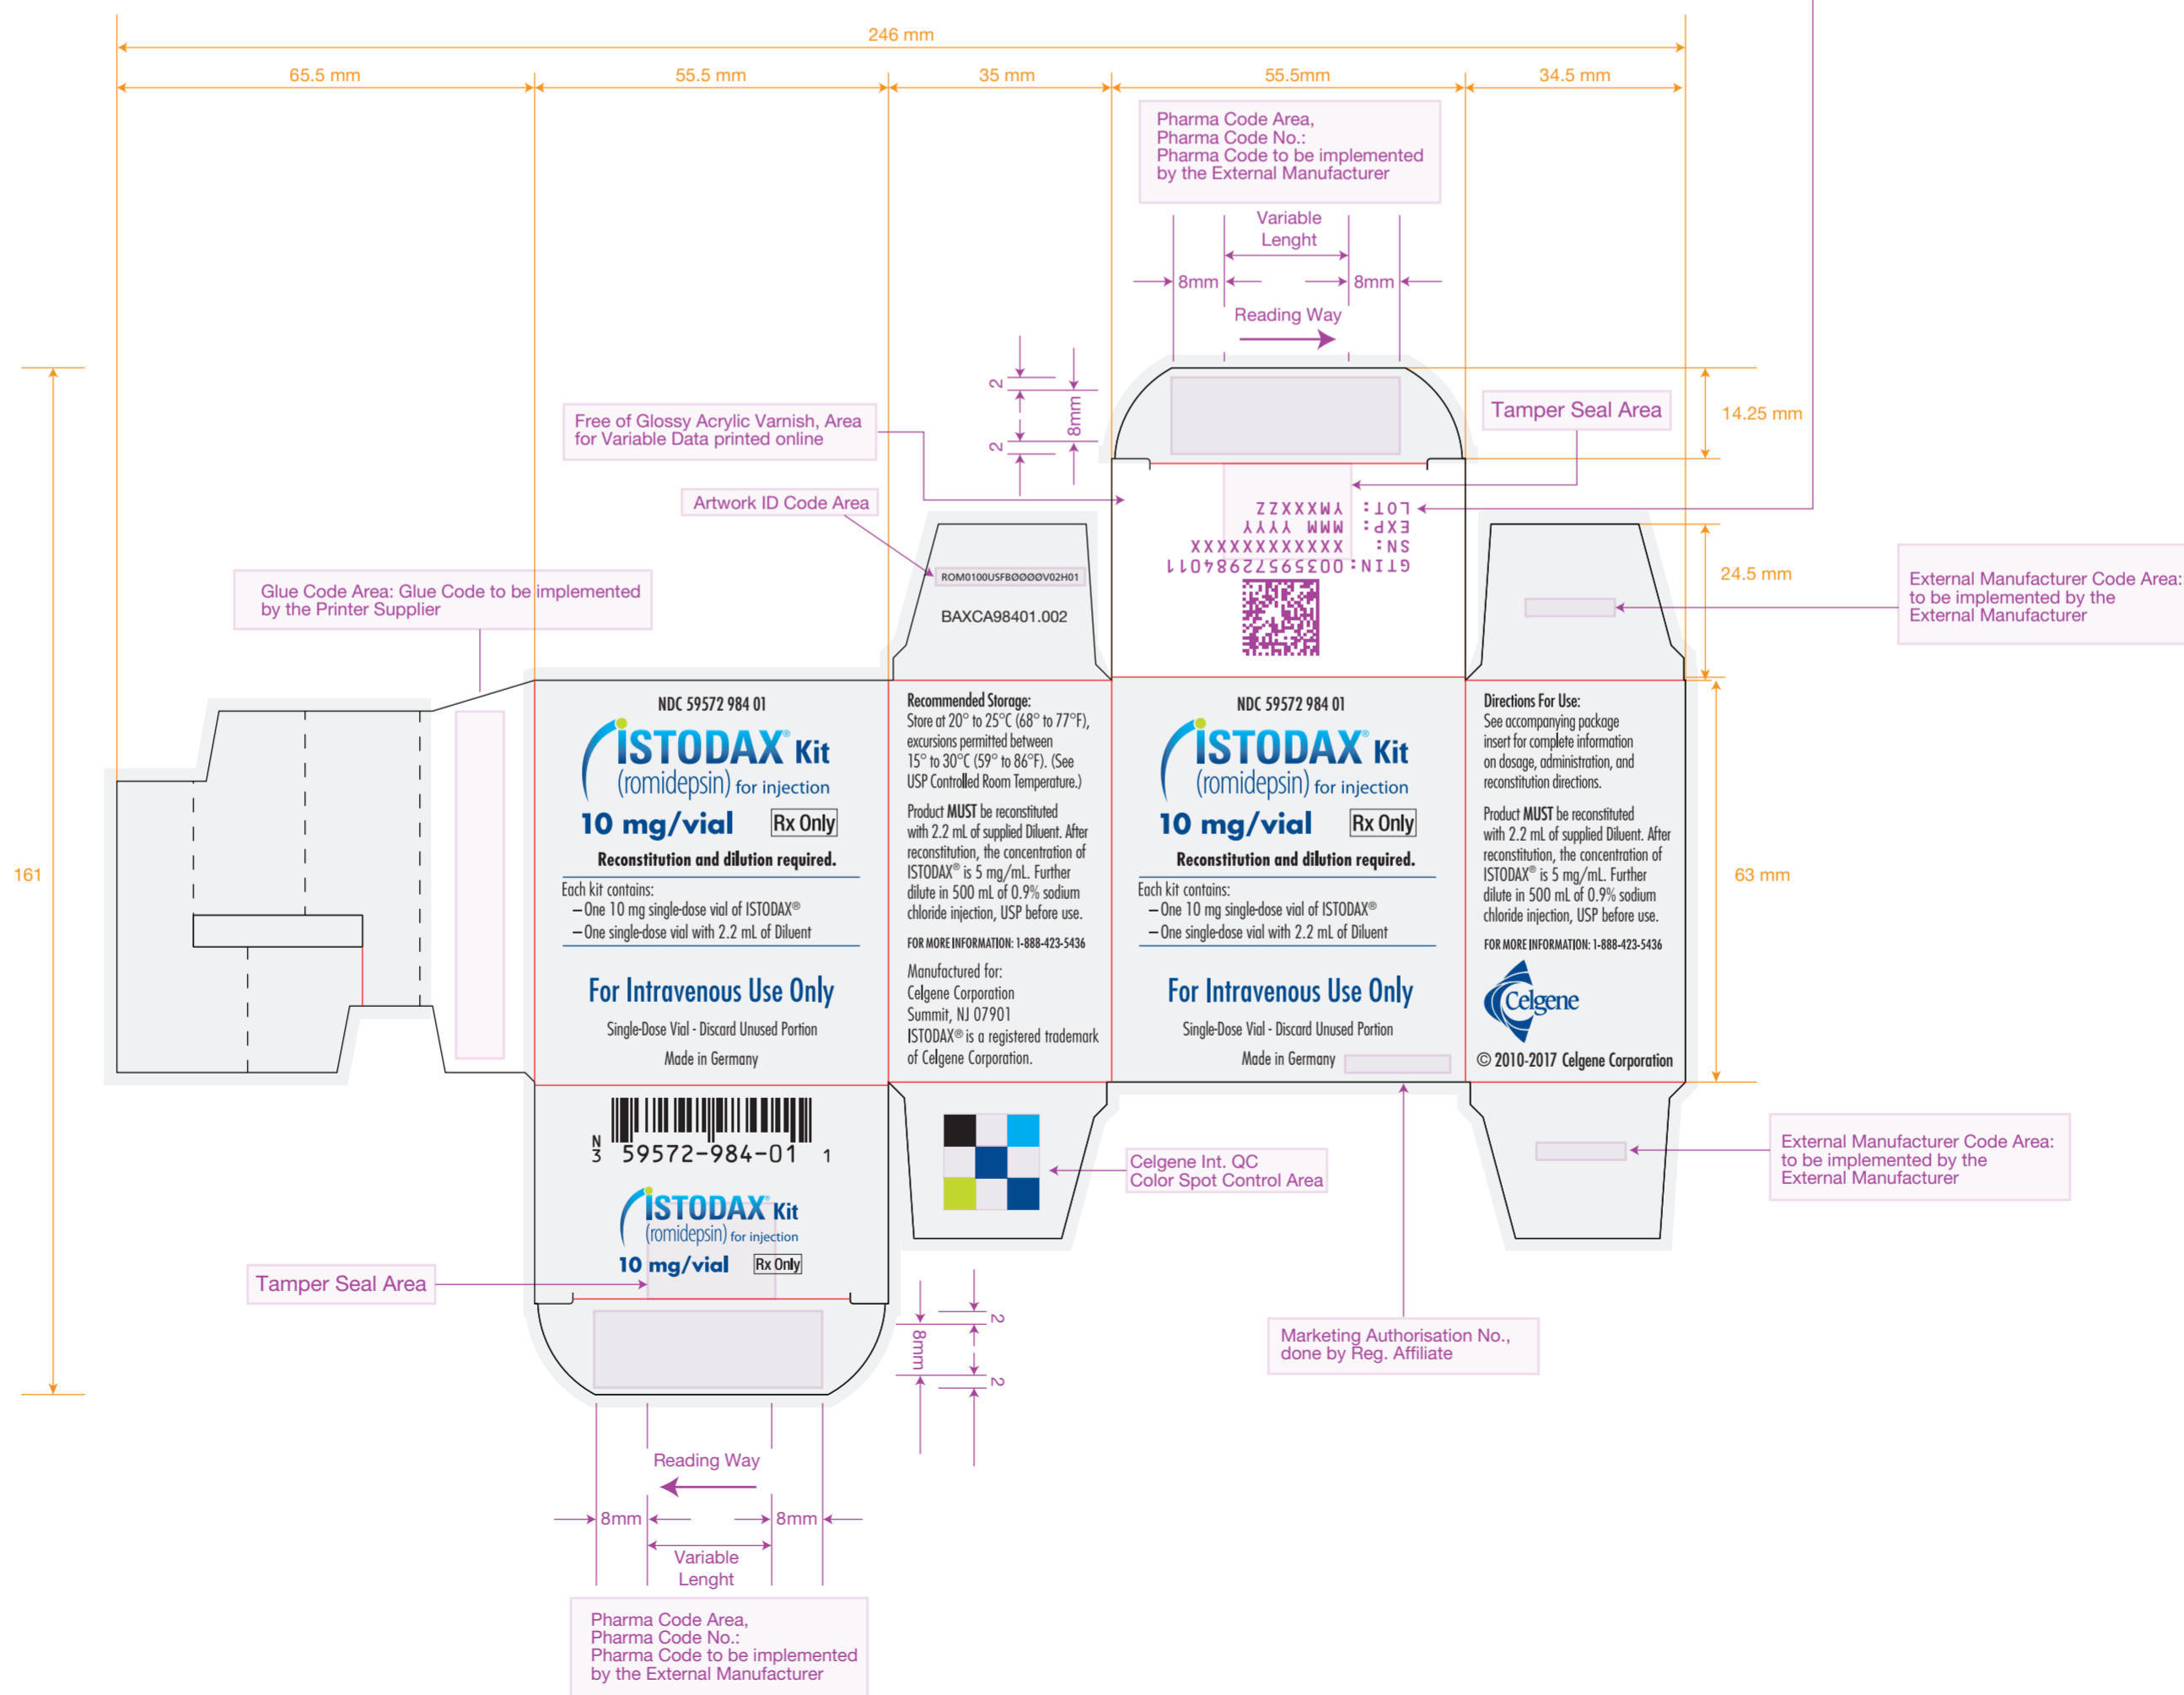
246 mm

65.5 mm

55.5 mm

35 mm

55.5mm

34.5 mm

Pharma Code Area,
Pharma Code No.:
Pharma Code to be implemented by the External Manufacturer

Variable Lenght

8mm

8mm

Reading Way

Tamper Seal Area

14.25 mm

Free of Glossy Acrylic Varnish, Area for Variable Data printed online

2

8mm

2

Artwork ID Code Area

LOT: YMXXXZZ
EXP: MMM YYYY
SN: XXXXXXXXXXXX
GTIN: 00359572984011

24.5 mm

ROM0100USFBØØØØV02H01

BAXCA98401.002

Glue Code Area: Glue Code to be implemented by the Printer Supplier

External Manufacturer Code Area: to be implemented by the External Manufacturer

161

NDC 59572 984 01

ISTODAX® Kit
(romidepsin) for injection
10 mg/vial Rx Only
Reconstitution and dilution required.
Each kit contains:
– One 10 mg single-dose vial of ISTODAX®
– One single-dose vial with 2.2 mL of Diluent
For Intravenous Use Only
Single-Dose Vial - Discard Unused Portion
Made in Germany

Recommended Storage:
Store at 20° to 25°C (68° to 77°F), excursions permitted between 15° to 30°C (59° to 86°F). (See USP Controlled Room Temperature.)

Product MUST be reconstituted with 2.2 mL of supplied Diluent. After reconstitution, the concentration of ISTODAX® is 5 mg/mL. Further dilute in 500 mL of 0.9% sodium chloride injection, USP before use.

FOR MORE INFORMATION: 1-888-423-5436

Manufactured for:
Celgene Corporation
Summit, NJ 07901
ISTODAX® is a registered trademark of Celgene Corporation.

NDC 59572 984 01

ISTODAX® Kit
(romidepsin) for injection
10 mg/vial Rx Only
Reconstitution and dilution required.
Each kit contains:
– One 10 mg single-dose vial of ISTODAX®
– One single-dose vial with 2.2 mL of Diluent
For Intravenous Use Only
Single-Dose Vial - Discard Unused Portion
Made in Germany

Directions For Use:
See accompanying package insert for complete information on dosage, administration, and reconstitution directions.

Product MUST be reconstituted with 2.2 mL of supplied Diluent. After reconstitution, the concentration of ISTODAX® is 5 mg/mL. Further dilute in 500 mL of 0.9% sodium chloride injection, USP before use.

FOR MORE INFORMATION: 1-888-423-5436

Celgene

© 2010-2017 Celgene Corporation

63 mm

N 3 59572-984-01 1

ISTODAX® Kit
(romidepsin) for injection
10 mg/vial Rx Only

Celgene Int. QC
Color Spot Control Area

External Manufacturer Code Area: to be implemented by the External Manufacturer

Tamper Seal Area

2

8mm

2

Marketing Authorisation No., done by Reg. Affiliate

Reading Way

8mm

8mm

Variable Lenght

Pharma Code Area,
Pharma Code No.:
Pharma Code to be implemented by the External Manufacturer